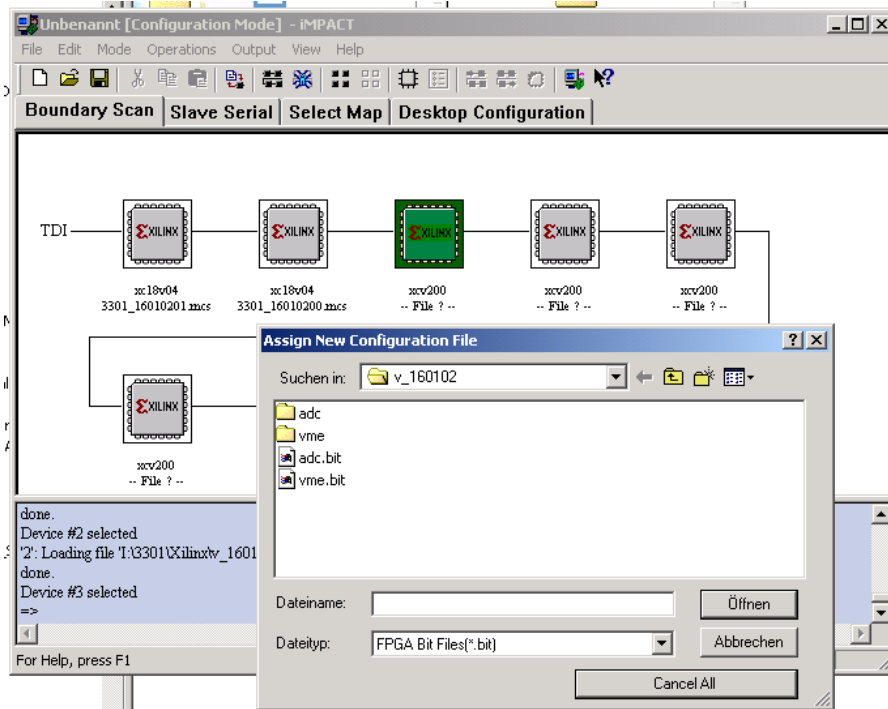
Unbenannt [Configuration Mode] - iMPACT

File Edit Mode Operations Output View Help

Boundary Scan | Slave Serial | Select Map | Desktop Configuration

TDI

XILINX
xc18v04
3301_16010201.mcs

XILINX
xc18v04
3301_16010200.mcs

XILINX
xcv200
-- File ? --

XILINX
xcv200
-- File ? --

XILINX
xcv200
-- File ? --

XILINX
xcv200
-- File ? --

done.
Device #2 selected
'2': Loading file 'I:\3301\Xilinx\v_1601
done.
Device #3 selected
=>

For Help, press F1

Assign New Configuration File

Suchen in: v_160102

adc
vme
adc.bit
vme.bit

Dateiname:
Dateityp: FPGA Bit Files(*.bit)

Öffnen
Abbrechen
Cancel All